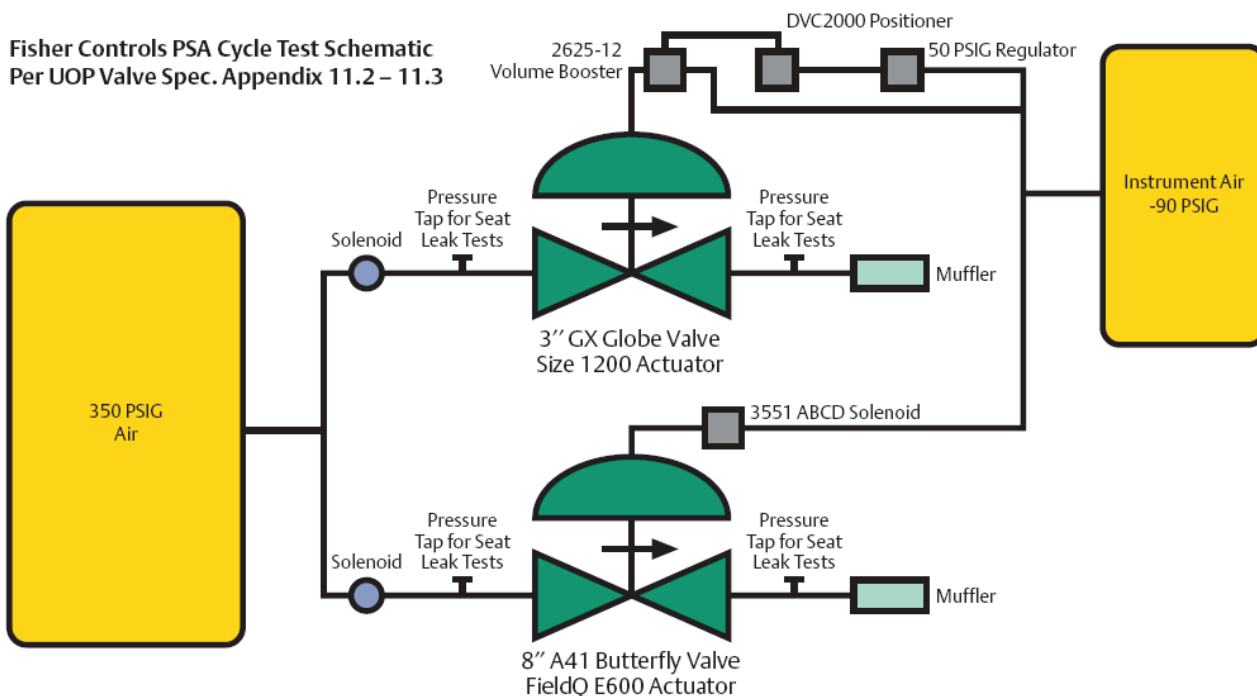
Fisher Controls PSA Cycle Test Schematic
Per UOP Valve Spec. Appendix 11.2 – 11.3

DVC2000 Positioner

2625-12
Volume Booster

50 PSIG Regulator

Instrument Air
-90 PSIG

350 PSIG
Air

Solenoid

Pressure
Tap for Seat
Leak Tests

Pressure
Tap for Seat
Leak Tests

Muffler

3'' GX Globe Valve
Size 1200 Actuator

3551 ABCD Solenoid

Solenoid

Pressure
Tap for Seat
Leak Tests

Pressure
Tap for Seat
Leak Tests

Muffler

8'' A41 Butterfly Valve
FieldQ E600 Actuator